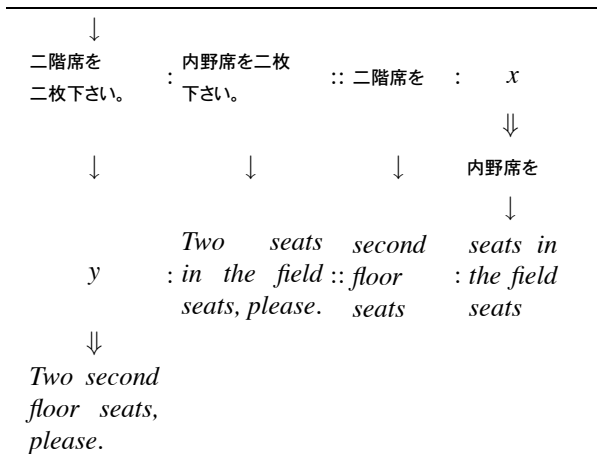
↓

二階席を二枚下さい。 : 内野席を二枚下さい。 :: 二階席を : $x$

⇓

内野席を

↓ ↓ ↓ ↓

$y$ : Two seats in the field seats, please. :: second floor seats : seats in the field seats

⇓

Two second floor seats, please.